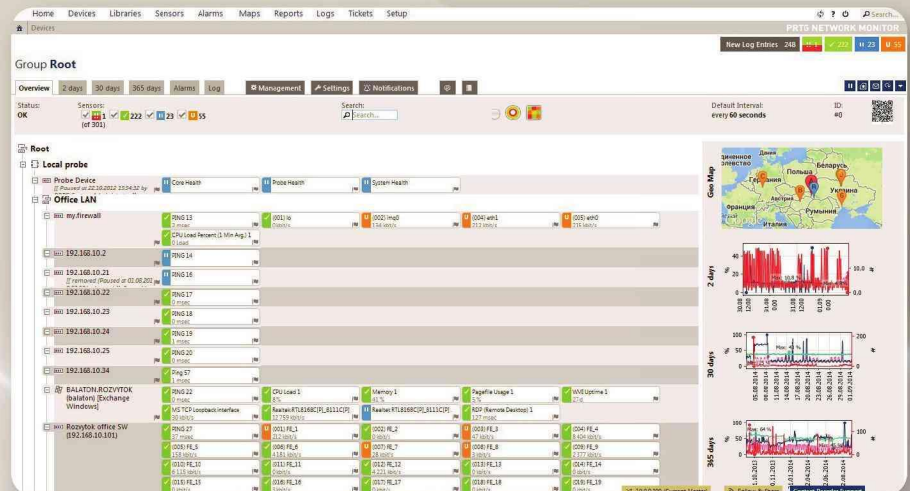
Home Devices Libraries Sensors Alarms Maps Reports Logs Tickets Setup

Search...

PRTG NETWORK MONITOR

Devices

New Log Entries 248 1 222 23 55

Group Root

Overview 2 days 30 days 365 days Alarms Log Management Settings Notifications

Status: OK

Sensors: 1 222 23 55 (of 301)

Search: Search...

Default Interval: every 60 seconds

ID: #0

Root

Local probe

Probe Device

Core Health

Probe Health

System Health

Office LAN

my.firewall

PING 13 2 msec

(001) lo 0 kbit/s

(002) imq0 134 kbit/s

(004) eth1 212 kbit/s

(005) eth0 215 kbit/s

CPU Load Percent (1 Min Avg) 1 0 Load

192.168.10.2

PING 14

192.168.10.21

PING 16

192.168.10.22

PING 17 0 msec

192.168.10.23

PING 18 0 msec

192.168.10.24

PING 19 1 msec

192.168.10.25

PING 20 0 msec

192.168.10.34

Ping 57 1 msec

BALATON.ROZYTOK (balaton) [Exchange Windows]

PING 22 0 msec

CPU Load 1 8 %

Memory 1 41 %

Pagefile Usage 1 5 %

WMI Uptime 1

MS TCP Loopback interface 30 kbit/s

Realtek RTL8168C(P)_8111C(P)... 12 759 kbit/s

Realtek RTL8168C(P)_8111C(P)...

RDP (Remote Desktop) 1 127 msec

Rozytok office SW (192.168.10.101)

PING 27 37 msec

(001) FE_1 212 kbit/s

(002) FE_2 0 kbit/s

(003) FE_3 47 kbit/s

(004) FE_4 8 404 kbit/s

(005) FE_5 158 kbit/s

(006) FE_6 4 181 kbit/s

(007) FE_7 28 kbit/s

(008) FE_8 3 kbit/s

(009) FE_9 2 377 kbit/s

(010) FE_10 8 115 kbit/s

(011) FE_11 0 kbit/s

(012) FE_12 0 kbit/s

(013) FE_13 0 kbit/s

(014) FE_14 0 kbit/s

(015) FE_15

(016) FE_16

(017) FE_17

(018) FE_18

(019) FE_19

Geo Map

Беларусь Польша Украина Германия Австрия Румыния Франция Италия

2 days

30 days

365 days